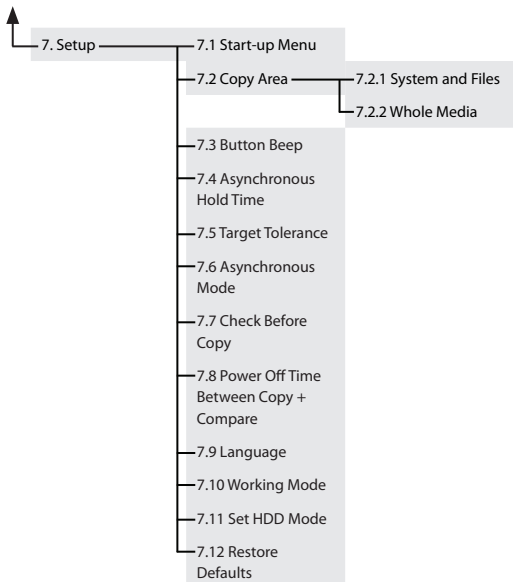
7. Setup

7.1 Start-up Menu

7.2 Copy Area

7.2.1 System and Files

7.2.2 Whole Media

7.3 Button Beep

7.4 Asynchronous Hold Time

7.5 Target Tolerance

7.6 Asynchronous Mode

7.7 Check Before Copy

7.8 Power Off Time Between Copy + Compare

7.9 Language

7.10 Working Mode

7.11 Set HDD Mode

7.12 Restore Defaults